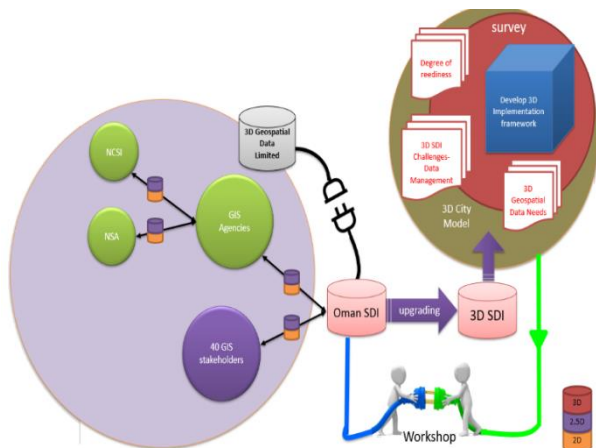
survey

Degree of readiness

Develop 3D Implementation framework

3D SDI Challenges-Data Management

3D Geospatial Data Needs

3D City Model

3D Geospatial Data Limited

NCSI

NSA

GIS Agencies

40 GIS stakeholders

Oman SDI

upgrading

3D SDI

Workshop

3D

2.5D

2D